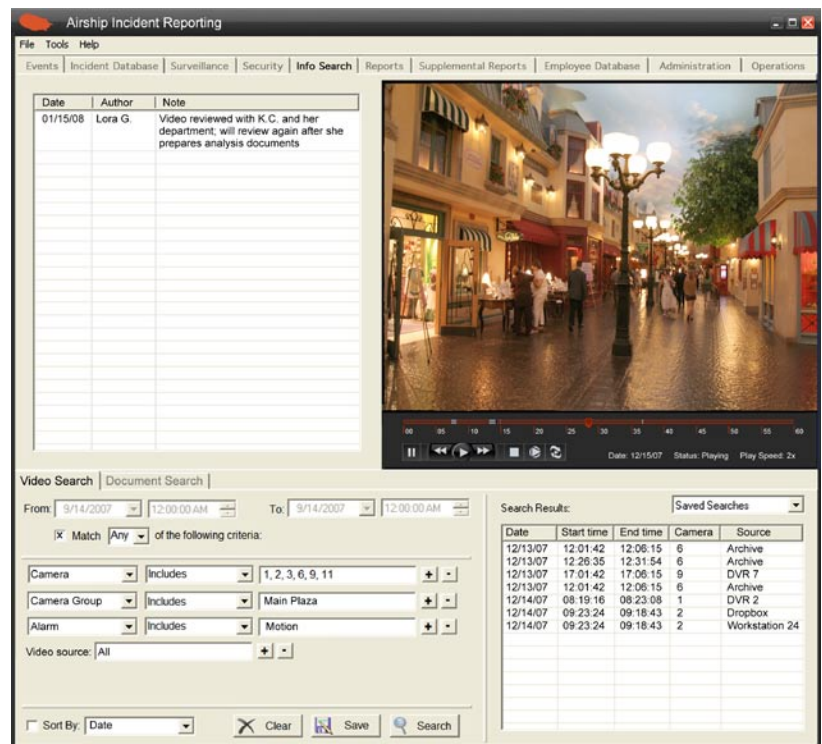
Airship Incident Reporting

File Tools Help

Events | Incident Database | Surveillance | Security | Info Search | Reports | Supplemental Reports | Employee Database | Administration | Operations

| Date | Author | Note |
|---|---|---|
| 01/15/08 | Lora G. | Video reviewed with K.C. and her department; will review again after she prepares analysis documents |

00 05 10 15 20 25 30 35 40 45 50 55 60

Date: 12/15/07 Status: Playing Play Speed: 2x

Video Search | Document Search

From: 9/14/2007 12:00:00 AM To: 9/14/2007 12:00:00 AM

X Match Any of the following criteria:

Camera | Includes | 1, 2, 3, 6, 9, 11 + -

Camera Group | Includes | Main Plaza + -

Alarm | Includes | Motion + -

Video source: All + -

Sort By: Date

Clear Save Search

Search Results: Saved Searches

| Date | Start time | End time | Camera | Source |
|---|---|---|---|---|
| 12/13/07 | 12:01:42 | 12:06:15 | 6 | Archive |
| 12/13/07 | 12:26:35 | 12:31:54 | 6 | Archive |
| 12/13/07 | 17:01:42 | 17:06:15 | 9 | DVR 7 |
| 12/13/07 | 12:01:42 | 12:06:15 | 6 | Archive |
| 12/14/07 | 08:19:16 | 08:23:08 | 1 | DVR 2 |
| 12/14/07 | 09:23:24 | 09:18:43 | 2 | Dropbox |
| 12/14/07 | 09:23:24 | 09:18:43 | 2 | Workstation 24 |